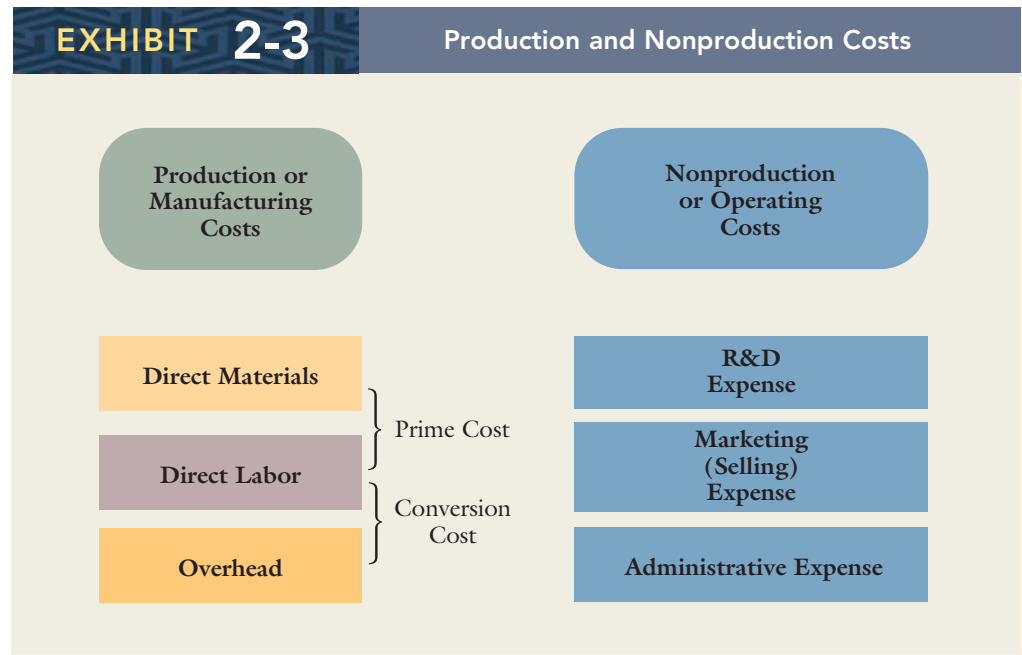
EXHIBIT 2-3 Production and Nonproduction Costs

Production or Manufacturing Costs

Nonproduction or Operating Costs

Direct Materials

Direct Labor

Overhead

Prime Cost

Conversion Cost

R&D Expense

Marketing (Selling) Expense

Administrative Expense